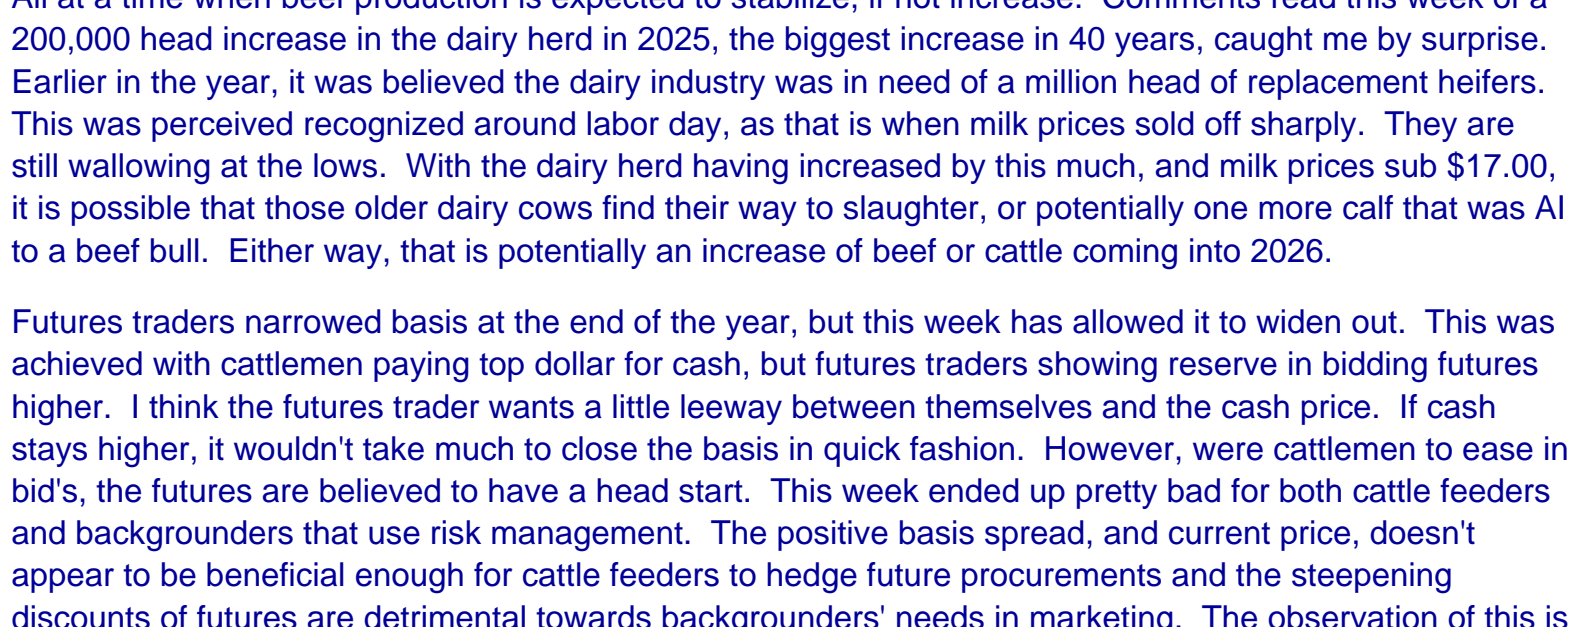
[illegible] 200,000 head increase in the dairy herd in 2025, the biggest increase in 40 years, caught me by surprise. Earlier in the year, it was believed the dairy industry was in need of a million head of replacement heifers. This was perceived recognized around labor day, as that is when milk prices sold off sharply. They are still wallowing at the lows. With the dairy herd having increased by this much, and milk prices sub $17.00, it is possible that those older dairy cows find their way to slaughter, or potentially one more calf that was AI to a beef bull. Either way, that is potentially an increase of beef or cattle coming into 2026.

Futures traders narrowed basis at the end of the year, but this week has allowed it to widen out. This was achieved with cattlemen paying top dollar for cash, but futures traders showing reserve in bidding futures higher. I think the futures trader wants a little leeway between themselves and the cash price. If cash stays higher, it wouldn't take much to close the basis in quick fashion. However, were cattlemen to ease in bid's, the futures are believed to have a head start. This week ended up pretty bad for both cattle feeders and backgrounders that use risk management. The positive basis spread, and current price, doesn't appear to be beneficial enough for cattle feeders to hedge future procurements and the steepening discounts of futures are detrimental towards backgrounders' needs in marketing. The observation of this is